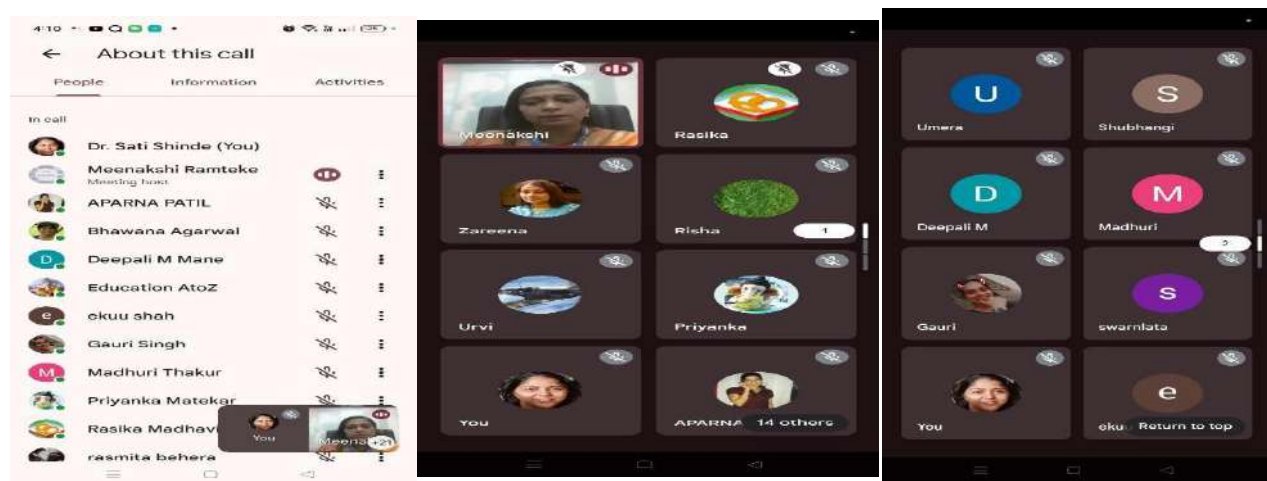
4:10

About this call

People Information Activities

In call

Dr. Sati Shinde (You)

Meenakshi Ramteke
Meeting host

APARNA PATIL

Bhawana Agarwal

Deepali M Mane

Education AtoZ

ekuu shah

Gauri Singh

Madhuri Thakur

Priyanka Matekar

Rasika Madhav

rasmita behera

You

Meena

+21

Meenakshi

Rasika

Zareena

Risha

1

Urvi

Priyanka

You

APARNA

14 others

U
Umera

S
Shubhangi

D
Deepali M

M
Madhuri

2

Gauri

S
swarnlata

You

e
eku

Return to top